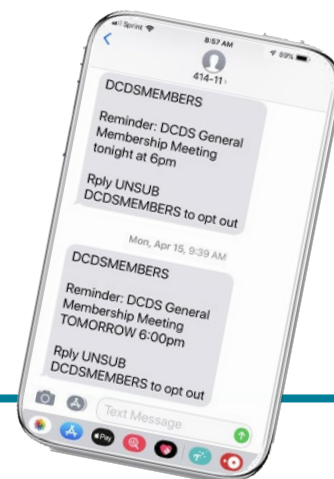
Sprint
8:57 AM
89%
414-11

DCDSMEMBERS

Reminder: DCDS General Membership Meeting tonight at 6pm

Rply UNSUB DCDSMEMBERS to opt out

Mon, Apr 15, 9:39 AM

DCDSMEMBERS

Reminder: DCDS General Membership Meeting TOMORROW 6:00pm

Rply UNSUB DCDSMEMBERS to opt out

Text Message

Pay